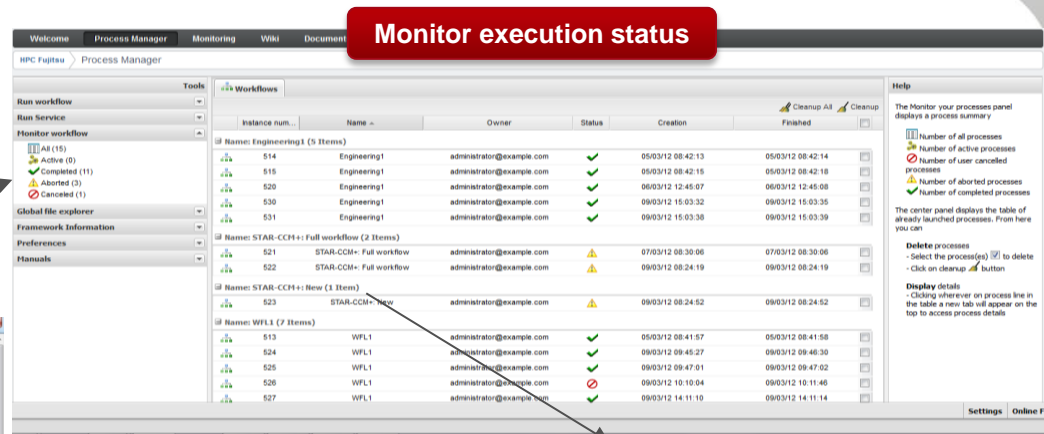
Welcome Process Manager Monitoring Wiki Document

Monitor execution status

HPC Fujitsu Process Manager

Tools

Run workflow

Run Service

Monitor workflow

All (15)
Active (0)
Completed (11)
Aborted (3)
Canceled (1)

Global file explorer

Framework Information

Preferences

Manuals

Workflows

Cleanup All Cleanup

| Instance num... | Name | Owner | Status | Creation | Finished |
|---|---|---|---|---|---|
| Name: Engineering1 (5 Items) | | | | | |
| 514 | Engineering1 | administrator@example.com | | 05/03/12 08:42:13 | 05/03/12 08:42:14 |
| 515 | Engineering1 | administrator@example.com | | 05/03/12 08:42:15 | 05/03/12 08:42:18 |
| 520 | Engineering1 | administrator@example.com | | 06/03/12 12:45:07 | 06/03/12 12:45:08 |
| 530 | Engineering1 | administrator@example.com | | 09/03/12 15:03:32 | 09/03/12 15:03:35 |
| 531 | Engineering1 | administrator@example.com | | 09/03/12 15:03:38 | 09/03/12 15:03:39 |
| Name: STAR-CCM+: Full workflow (2 Items) | | | | | |
| 521 | STAR-CCM+: Full workflow | administrator@example.com | | 07/03/12 08:30:06 | 07/03/12 08:30:06 |
| 522 | STAR-CCM+: Full workflow | administrator@example.com | | 09/03/12 08:24:19 | 09/03/12 08:24:19 |
| Name: STAR-CCM+: New (1 Item) | | | | | |
| 523 | STAR-CCM+: New | administrator@example.com | | 09/03/12 08:24:52 | 09/03/12 08:24:52 |
| Name: WFL1 (7 Items) | | | | | |
| 513 | WFL1 | administrator@example.com | | 05/03/12 08:41:57 | 05/03/12 08:41:58 |
| 524 | WFL1 | administrator@example.com | | 09/03/12 09:45:27 | 09/03/12 09:46:30 |
| 525 | WFL1 | administrator@example.com | | 09/03/12 09:47:01 | 09/03/12 09:47:02 |
| 526 | WFL1 | administrator@example.com | | 09/03/12 10:10:04 | 09/03/12 10:11:46 |
| 527 | WFL1 | administrator@example.com | | 09/03/12 14:11:10 | 09/03/12 14:11:14 |

Help

The Monitor your processes panel displays a process summary

Number of all processes
Number of active processes
Number of user cancelled processes
Number of aborted processes
Number of completed processes

The center panel displays the table of already launched processes. From here you can

Delete processes
- Select the process(es) to delete
- Click on cleanup button

Display details
- Clicking wherever on process line in the table a new tab will appear on the top to access process details

Settings Online F